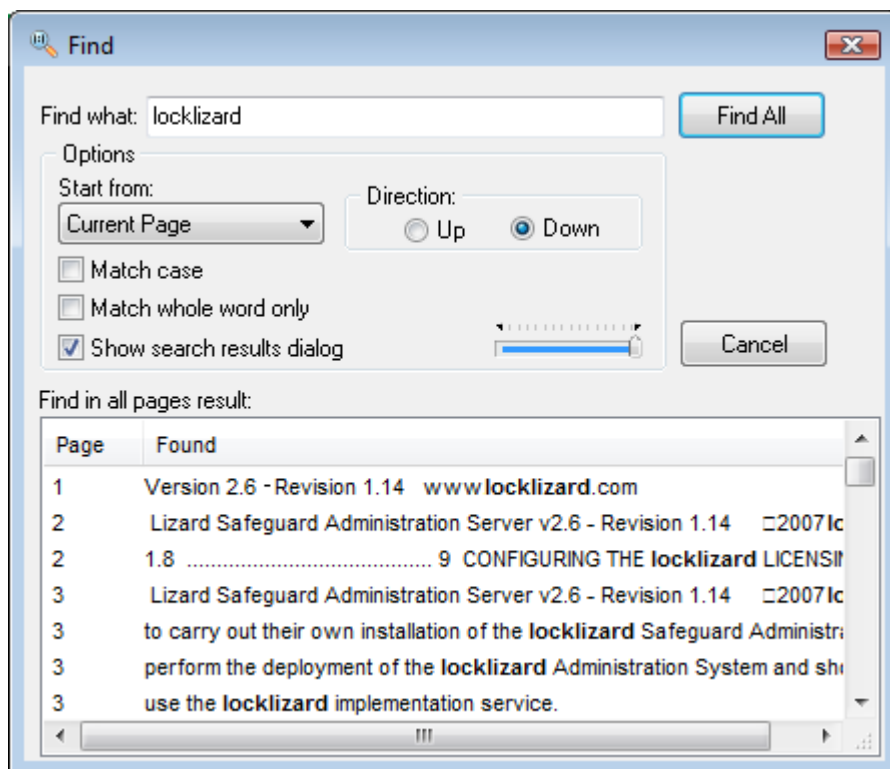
Find

Find what: locklizard

Find All

Options

Start from:

Current Page

Direction:

Up

Down

Match case

Match whole word only

Show search results dialog

Cancel

Find in all pages result:

| Page | Found |
|---|---|
| 1 | Version 2.6 - Revision 1.14 www.locklizard.com |
| 2 | Lizard Safeguard Administration Server v2.6 - Revision 1.14 □2007 lo |
| 2 | 1.8 ........................................ 9 CONFIGURING THE locklizard LICENSI |
| 3 | Lizard Safeguard Administration Server v2.6 - Revision 1.14 □2007 lo |
| 3 | to carry out their own installation of the locklizard Safeguard Administra |
| 3 | perform the deployment of the locklizard Administration System and sh |
| 3 | use the locklizard implementation service. |